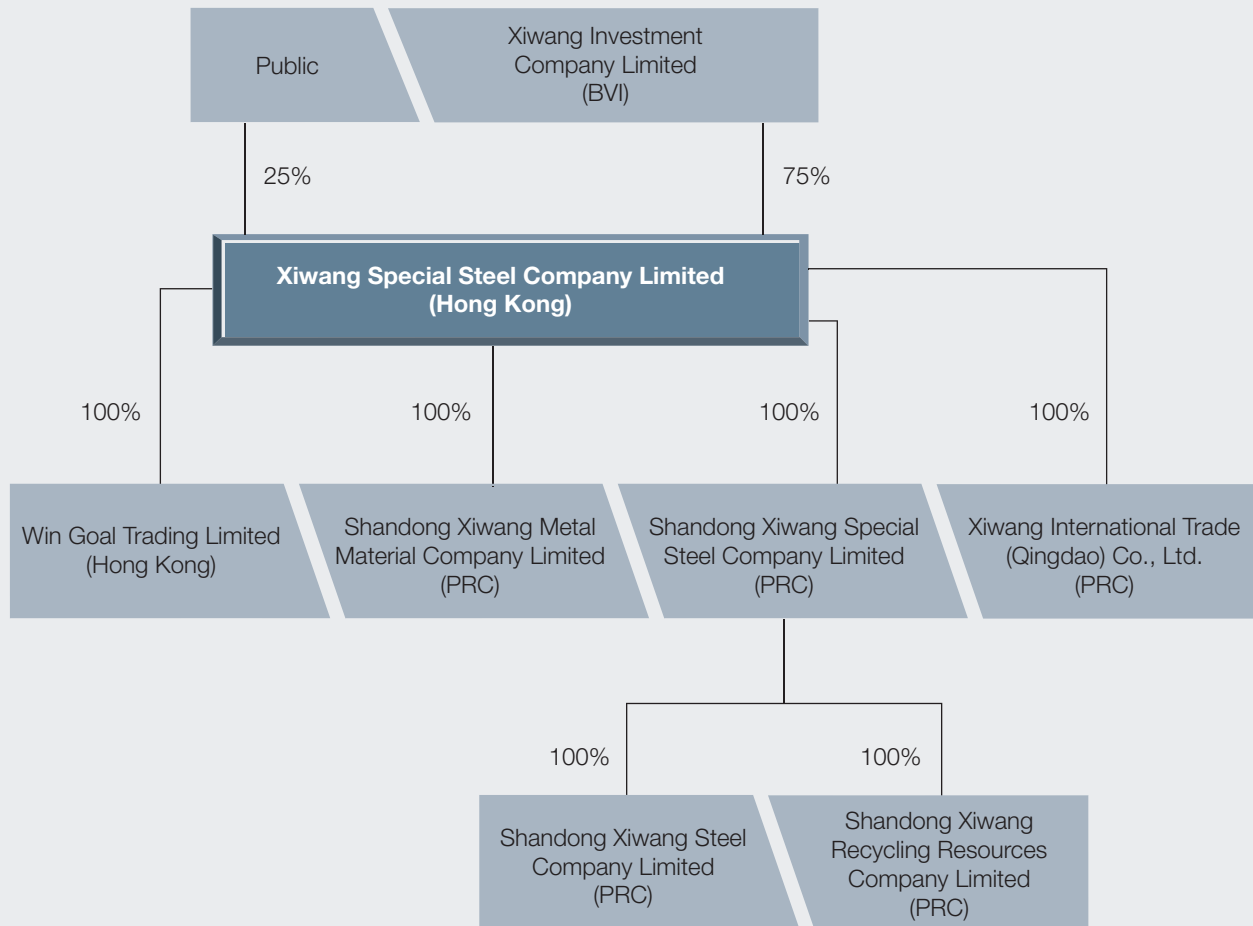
Public

Xiwang Investment Company Limited (BVI)

25%

75%

Xiwang Special Steel Company Limited (Hong Kong)

100%

100%

100%

100%

Win Goal Trading Limited (Hong Kong)

Shandong Xiwang Metal Material Company Limited (PRC)

Shandong Xiwang Special Steel Company Limited (PRC)

Xiwang International Trade (Qingdao) Co., Ltd. (PRC)

100%

100%

Shandong Xiwang Steel Company Limited (PRC)

Shandong Xiwang Recycling Resources Company Limited (PRC)